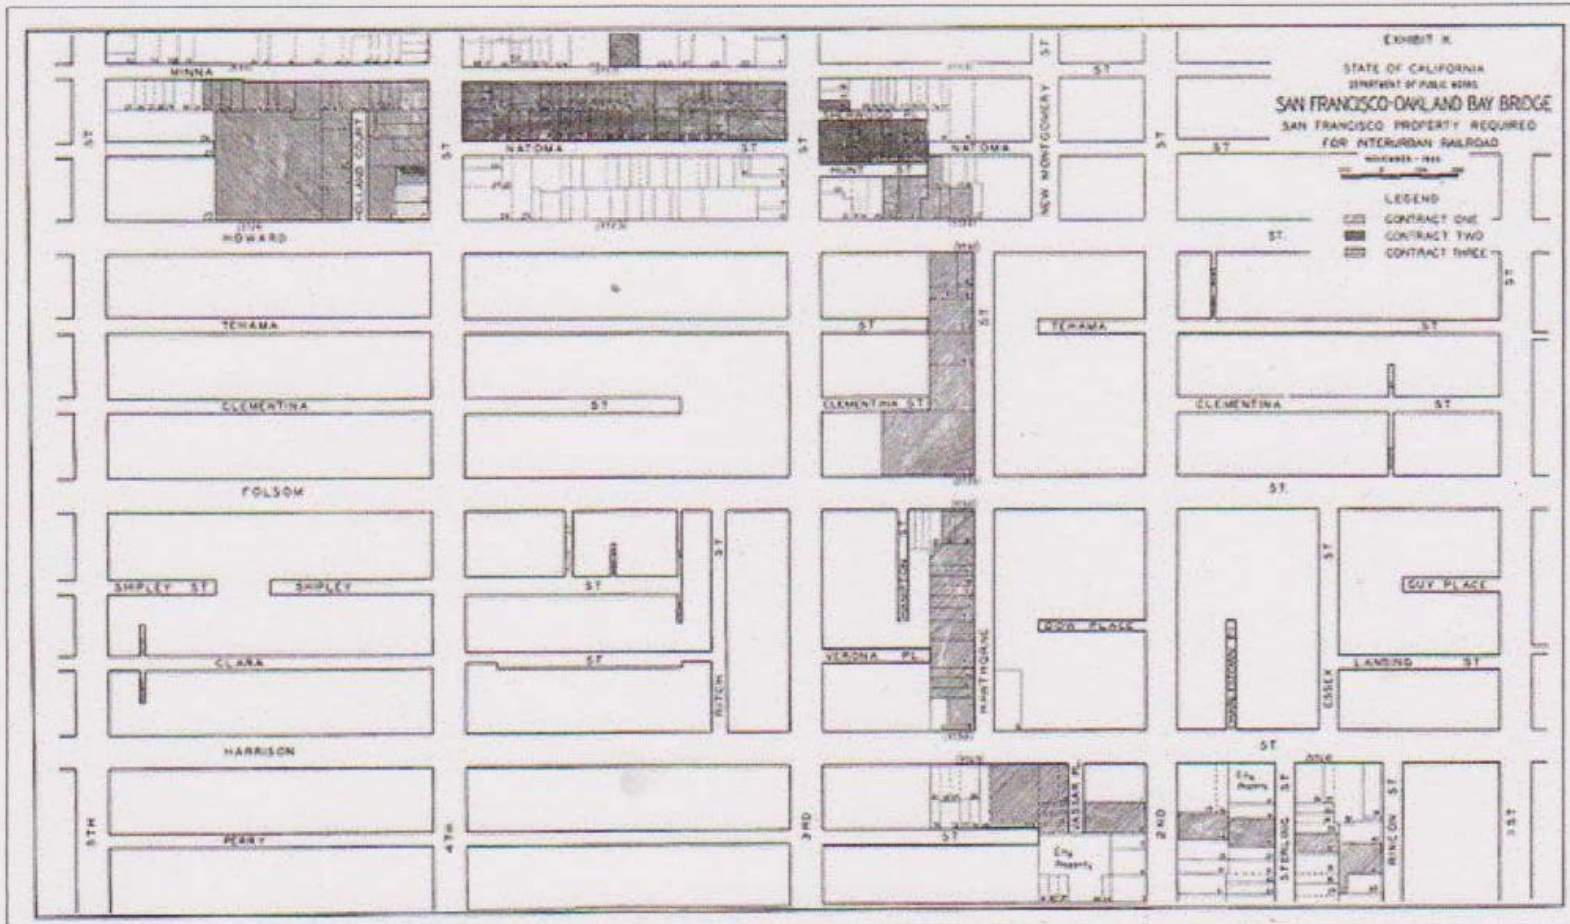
EXHIBIT K

STATE OF CALIFORNIA
DEPARTMENT OF PUBLIC WORKS
SAN FRANCISCO-OAKLAND BAY BRIDGE
SAN FRANCISCO PROPERTY REQUIRED
FOR INTERURBAN RAILROAD
NOVEMBER - 1933

LEGEND
CONTRACT ONE
CONTRACT TWO
CONTRACT THREE

MINNA
ST
ST
HOLLAND COURT
NATOMA
ST
ST
NATOMA
HUNT ST
NEW MONTGOMERY
ST
ST
ST
HOWARD
ST.
ST
TEHAMA
ST
ST
TEHAMA
ST
CLEMENTINA
ST
CLEMENTINA ST
CLEMENTINA
ST
FOLSOM
ST.
ST
ST
SHIPLEY ST
SHIPLEY
ST
HOUSTON
GUY PLACE
DOW PLACE
CLARA
ST
VERONA PL
HAWTHORNE
LANSING
ST
RITCH
ESSEX
HARRISON
ST
VASSAR PL
City Property
STERLING ST
RINCON ST
City Property
5TH
PERRY
4TH
3RD
ST
2ND
1ST